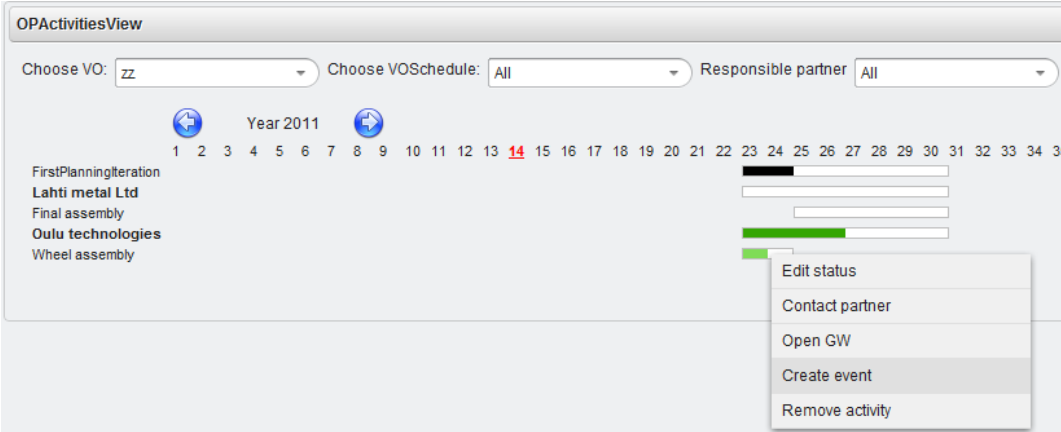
OPActivitiesView

Choose VO: zz

Choose VOSchedule: All

Responsible partner All

Year 2011

1 2 3 4 5 6 7 8 9 10 11 12 13 14 15 16 17 18 19 20 21 22 23 24 25 26 27 28 29 30 31 32 33 34 3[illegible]

FirstPlanningIteration
Lahti metal Ltd
Final assembly
Oulu technologies
Wheel assembly

Edit status
Contact partner
Open GW
Create event
Remove activity